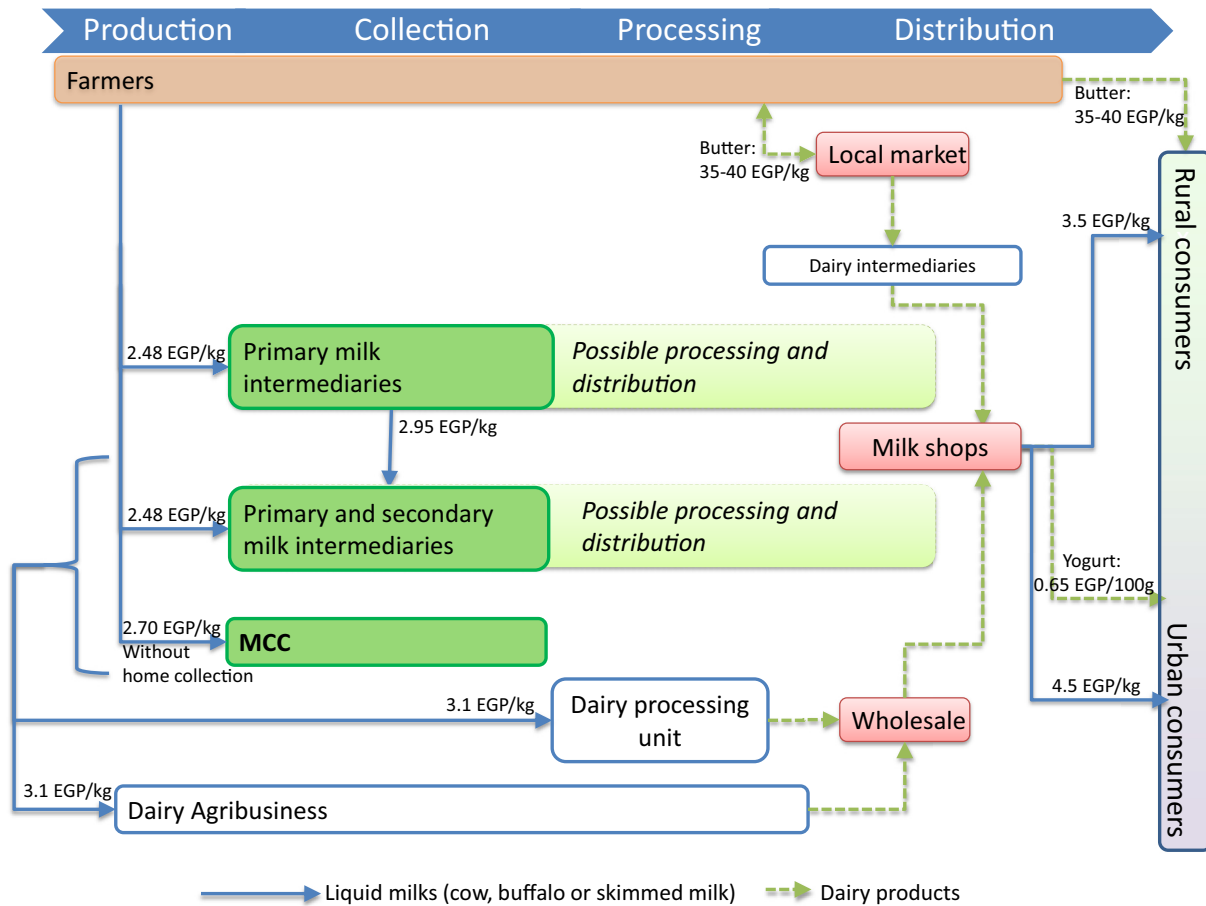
Production Collection Processing Distribution

Farmers

Butter: 35-40 EGP/kg

Butter: 35-40 EGP/kg

Local market

Rural consumers

3.5 EGP/kg

Dairy intermediaries

2.48 EGP/kg

Primary milk intermediaries

Possible processing and distribution

2.95 EGP/kg

Milk shops

2.48 EGP/kg

Primary and secondary milk intermediaries

Possible processing and distribution

Yogurt: 0.65 EGP/100g

2.70 EGP/kg Without home collection

MCC

Urban consumers

4.5 EGP/kg

3.1 EGP/kg

Dairy processing unit

Wholesale

3.1 EGP/kg

Dairy Agribusiness

Liquid milks (cow, buffalo or skimmed milk)

Dairy products